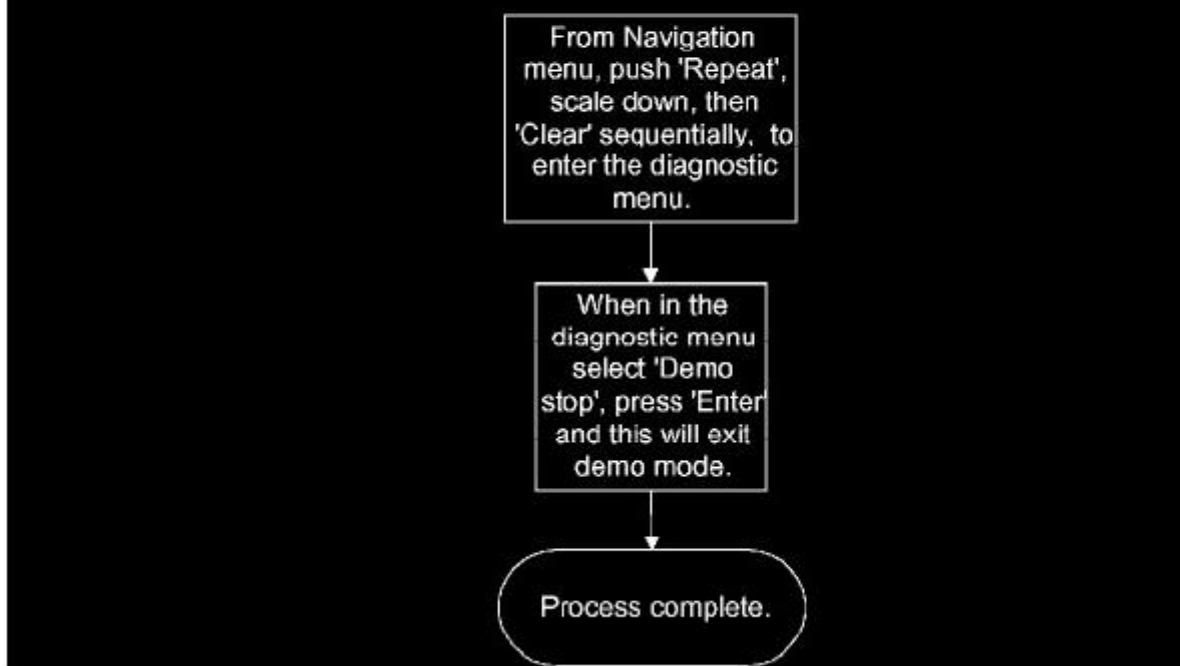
From Navigation menu, push 'Repeat', scale down, then 'Clear' sequentially, to enter the diagnostic menu.

When in the diagnostic menu select 'Demo stop', press 'Enter' and this will exit demo mode.

Process complete.